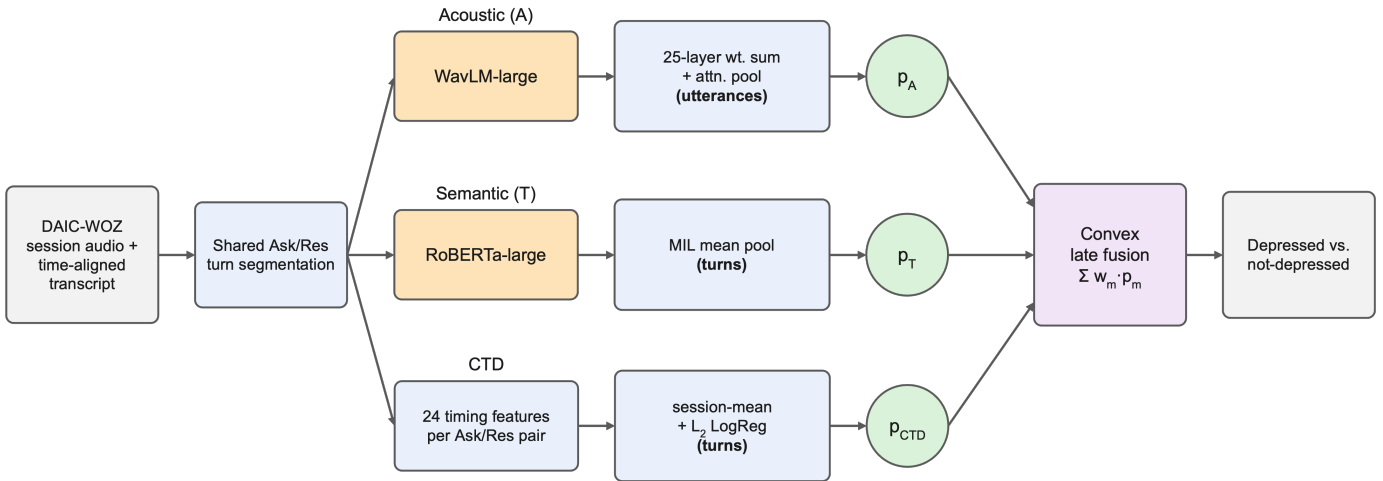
DAIC-WOZ session audio + time-aligned transcript

Shared Ask/Res turn segmentation

Acoustic (A)

WavLM-large

25-layer wt. sum + attn. pool **(utterances)**

$p_A$

Semantic (T)

RoBERTa-large

MIL mean pool **(turns)**

$p_T$

CTD

24 timing features per Ask/Res pair

session-mean + $L_2$ LogReg **(turns)**

$p_{CTD}$

Convex late fusion $\Sigma\, w_m \cdot p_m$

Depressed vs. not-depressed